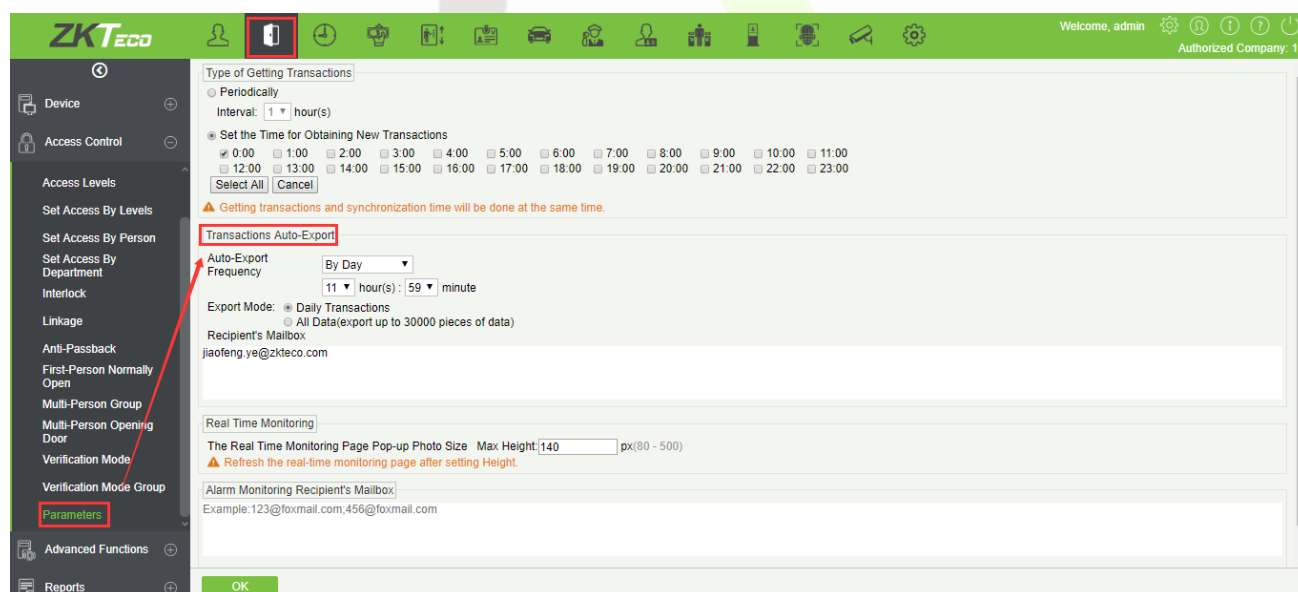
ZKTeco

Welcome, admin

Authorized Company: 1

Device

Access Control

Access Levels

Set Access By Levels

Set Access By Person

Set Access By Department

Interlock

Linkage

Anti-Passback

First-Person Normally Open

Multi-Person Group

Multi-Person Opening Door

Verification Mode

Verification Mode Group

Parameters

Advanced Functions

Reports

Type of Getting Transactions

Periodically

Interval: 1 hour(s)

Set the Time for Obtaining New Transactions

0:00 1:00 2:00 3:00 4:00 5:00 6:00 7:00 8:00 9:00 10:00 11:00
12:00 13:00 14:00 15:00 16:00 17:00 18:00 19:00 20:00 21:00 22:00 23:00

Select All Cancel

Getting transactions and synchronization time will be done at the same time.

Transactions Auto-Export

Auto-Export Frequency By Day

11 hour(s) : 59 minute

Export Mode: Daily Transactions
All Data(export up to 30000 pieces of data)

Recipient's Mailbox

jiaofeng.ye@zkteco.com

Real Time Monitoring

The Real Time Monitoring Page Pop-up Photo Size Max Height: 140 px(80 - 500)

Refresh the real-time monitoring page after setting Height.

Alarm Monitoring Recipient's Mailbox

Example:123@foxmail.com;456@foxmail.com

OK